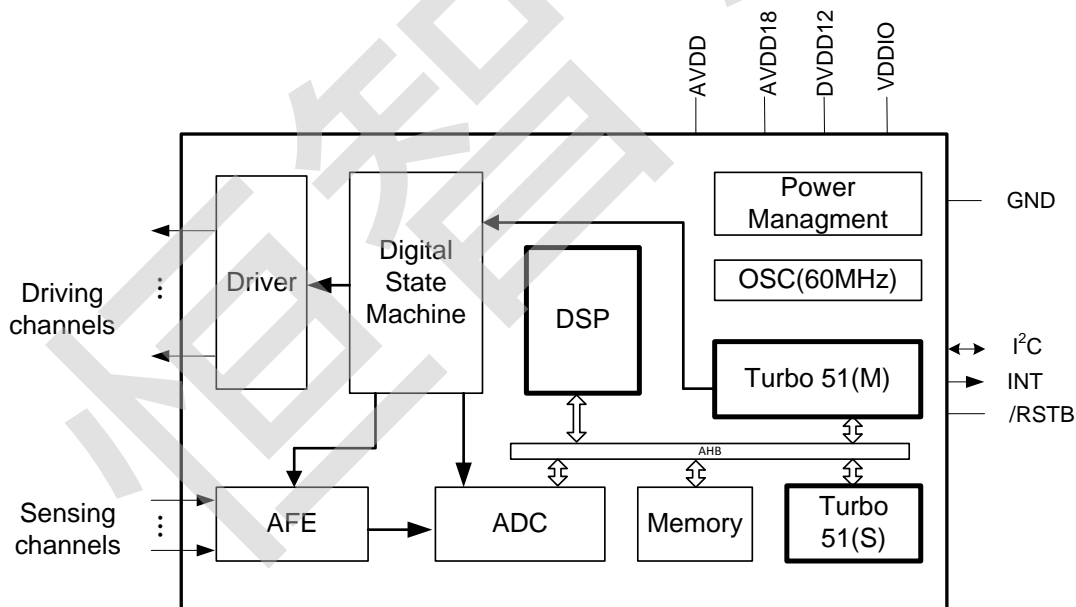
AVDD
AVDD18
DVDD12
VDDIO

Power Managment

GND

Digital State Machine

Driver

DSP

OSC(60MHz)

Driving channels
⋮

Turbo 51(M)

$I^2C$
INT
/RSTB

AHB

Sensing channels
⋮

AFE

ADC

Memory

Turbo 51(S)